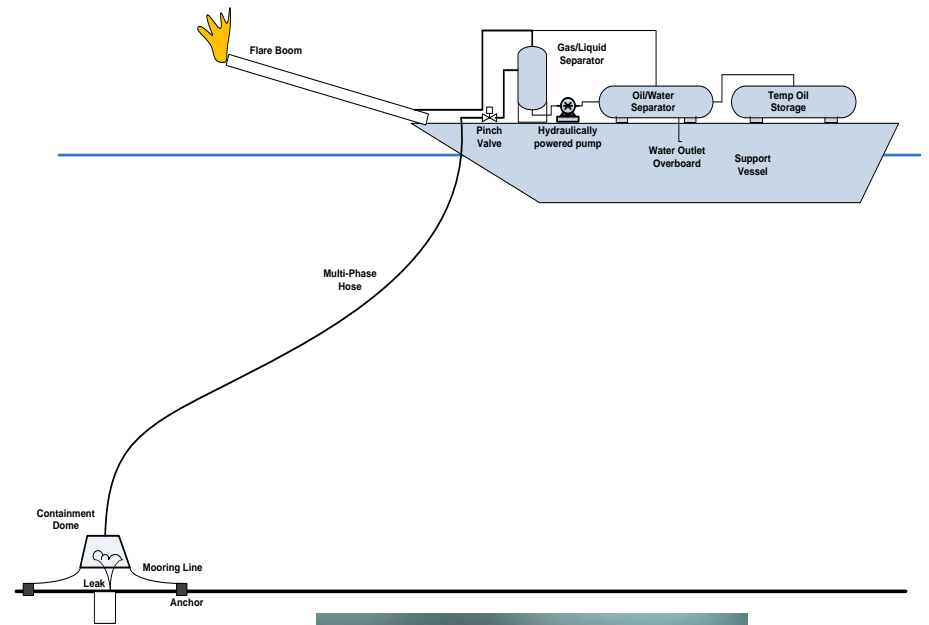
Flare Boom

Gas/Liquid Separator

Oil/Water Separator

Temp Oil Storage

Pinch Valve

Hydraulically powered pump

Water Outlet Overboard

Support Vessel

Multi-Phase Hose

Containment Dome

Mooring Line

Leak

Anchor